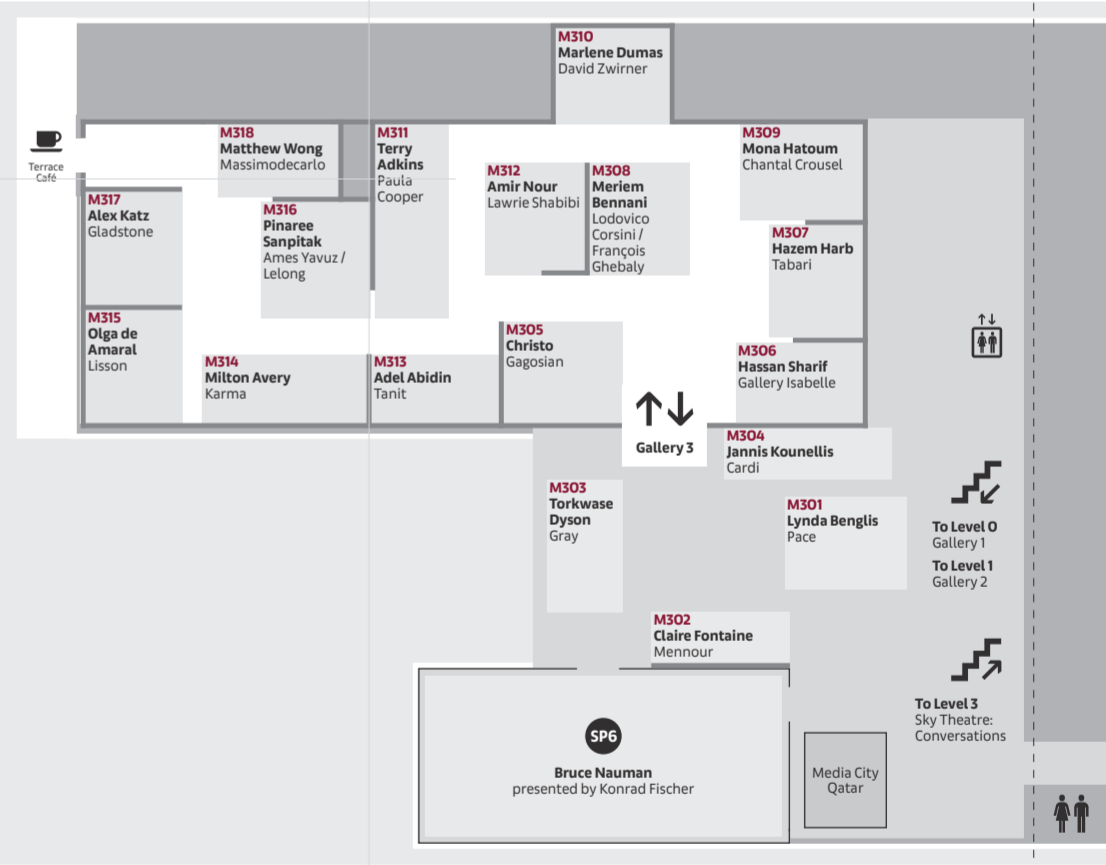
M310
Marlene Dumas
David Zwirner

Terrace Café

M318
Matthew Wong
Massimodecarlo

M311
Terry Adkins
Paula Cooper

M312
Amir Nour
Lawrie Shabibi

M308
Meriem Bennani
Lodovico Corsini / François Ghebaly

M309
Mona Hatoum
Chantal Crousel

M317
Alex Katz
Gladstone

M316
Pinaree Sanpitak
Ames Yavuz / Lelong

M307
Hazem Harb
Tabari

M315
Olga de Amaral
Lisson

M305
Christo
Gagosian

M306
Hassan Sharif
Gallery Isabelle

M314
Milton Avery
Karma

M313
Adel Abidin
Tanit

Gallery 3

M304
Jannis Kounellis
Cardi

M303
Torkwase Dyson
Gray

M301
Lynda Benglis
Pace

To Level 0
Gallery 1
To Level 1
Gallery 2

M302
Claire Fontaine
Mennour

To Level 3
Sky Theatre: Conversations

SP6
Bruce Nauman
presented by Konrad Fischer

Media City Qatar